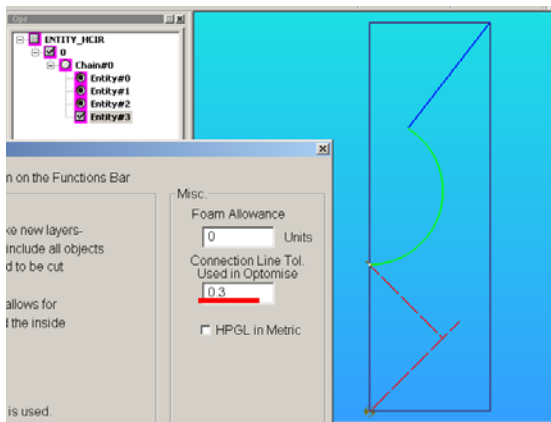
Ope

ENTITY_HCIR
0
Chain#0
Entity#0
Entity#1
Entity#2
Entity#3

n on the Functions Bar

ke new layers-
include all objects
d to be cut

allows for
d the inside

is used.

Misc.
Foam Allowance
0
Units
Connection Line Tol.
Used in Optomise
0.3
HPGL in Metric